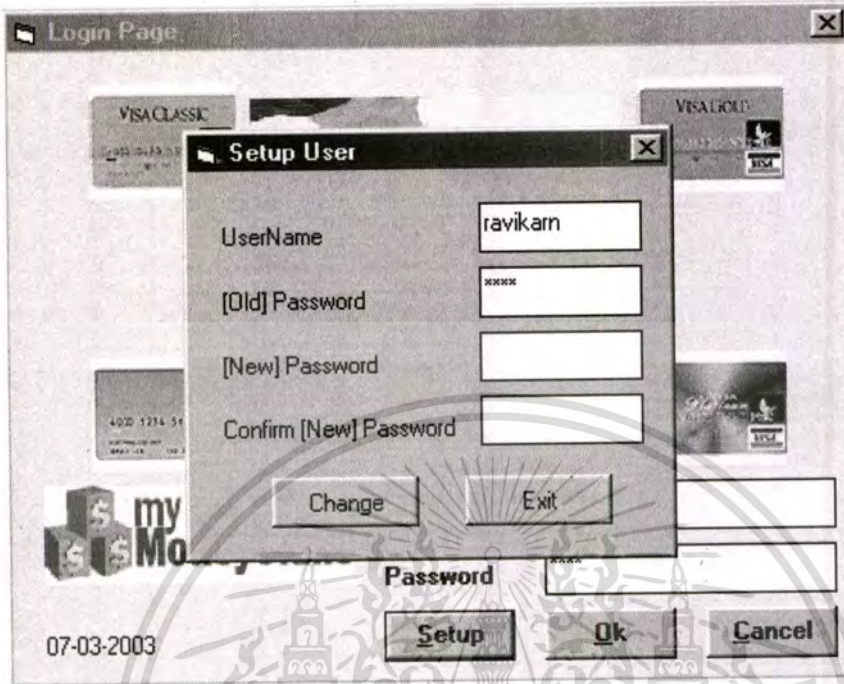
Login Page

VISA CLASSIC

VISA GOLD

VISA

Setup User

UserName
ravikarn

[Old] Password
****

[New] Password

Confirm [New] Password

Change
Exit

4000 1214 51

VISA

my
$ $ $ Mo

Password
****

07-03-2003

Setup
Ok
Cancel